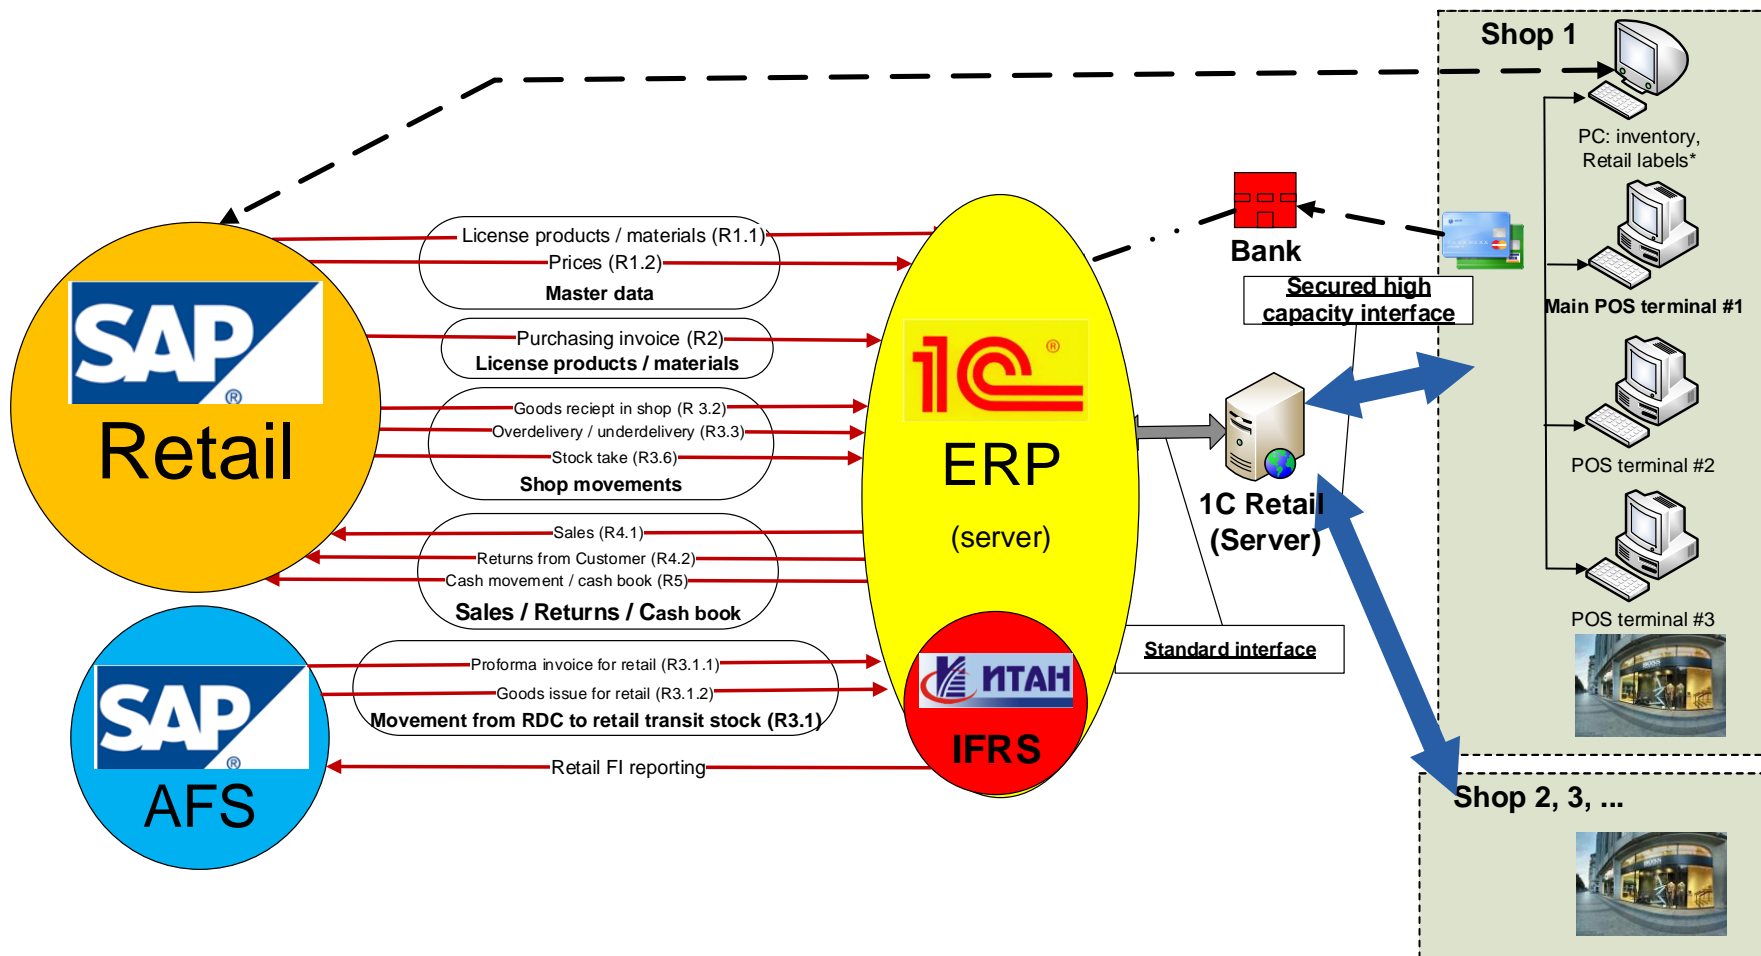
Shop 1

PC: inventory, Retail labels*

Main POS terminal #1

POS terminal #2

POS terminal #3

Shop 2, 3, ...

Bank

Secured high capacity interface

SAP Retail

License products / materials (R1.1)
Prices (R1.2)
Master data

Purchasing invoice (R2)
License products / materials

Goods reciept in shop (R 3.2)
Overdelivery / underdelivery (R3.3)
Stock take (R3.6)
Shop movements

Sales (R4.1)
Returns from Customer (R4.2)
Cash movement / cash book (R5)
Sales / Returns / Cash book

Proforma invoice for retail (R3.1.1)
Goods issue for retail (R3.1.2)
Movement from RDC to retail transit stock (R3.1)

Retail FI reporting

SAP AFS

1C ERP
(server)

ИТАН
IFRS

1C Retail (Server)

Standard interface